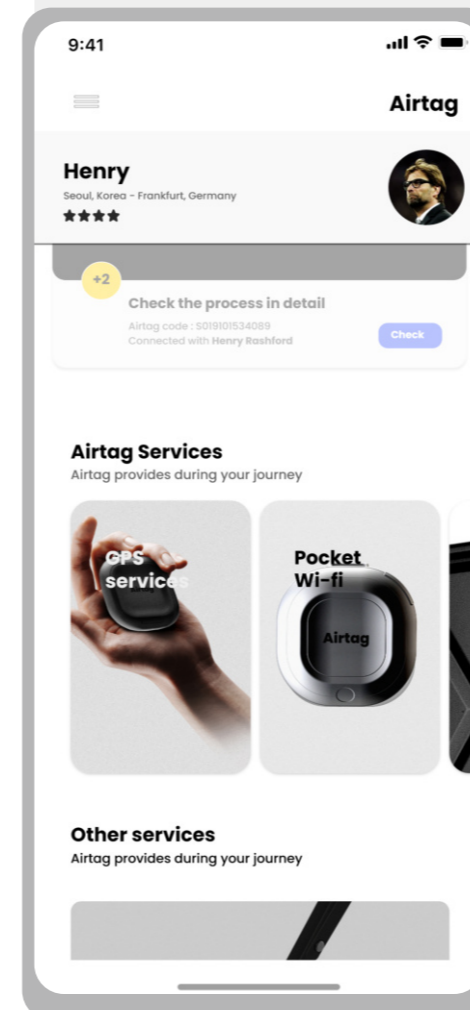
9:41

Airtag

Henry
Seoul, Korea - Frankfurt, Germany
★★★★

+2
Check the process in detail
Airtag code : S019101534089
Connected with Henry Rashford
Check

Airtag Services
Airtag provides during your journey

GPS services

Pocket Wi-fi

Airtag

Other services
Airtag provides during your journey